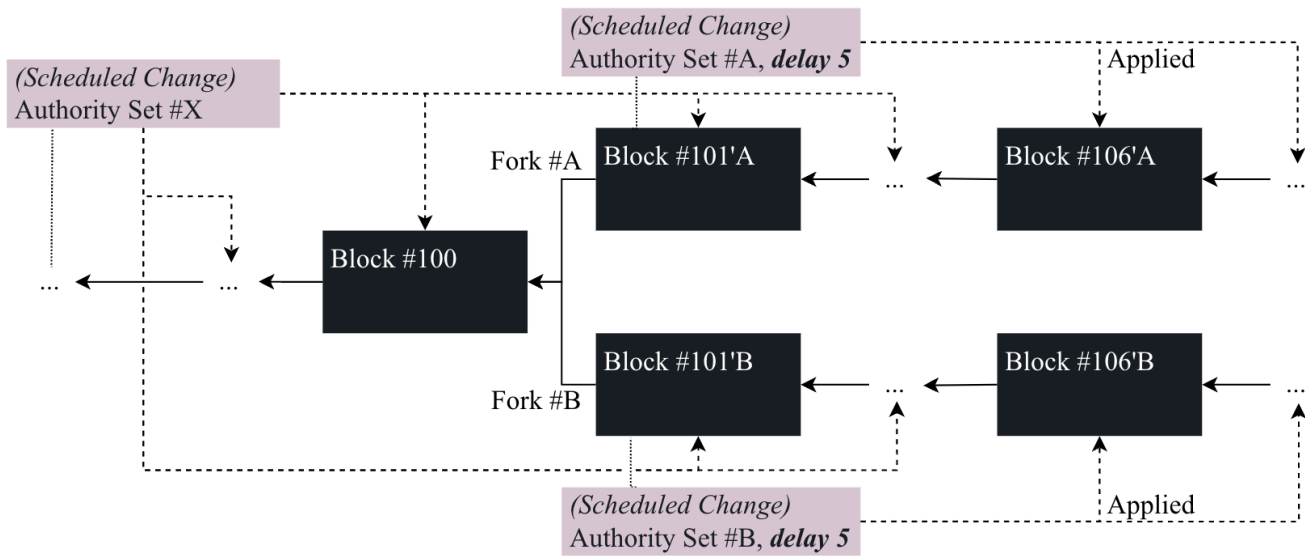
(Scheduled Change)
Authority Set #A, ***delay 5***

Applied

(Scheduled Change)
Authority Set #X

Fork #A

Block #101'A

...

Block #106'A

...

...

...

Block #100

Block #101'B

...

Block #106'B

...

Fork #B

Applied

(Scheduled Change)
Authority Set #B, ***delay 5***